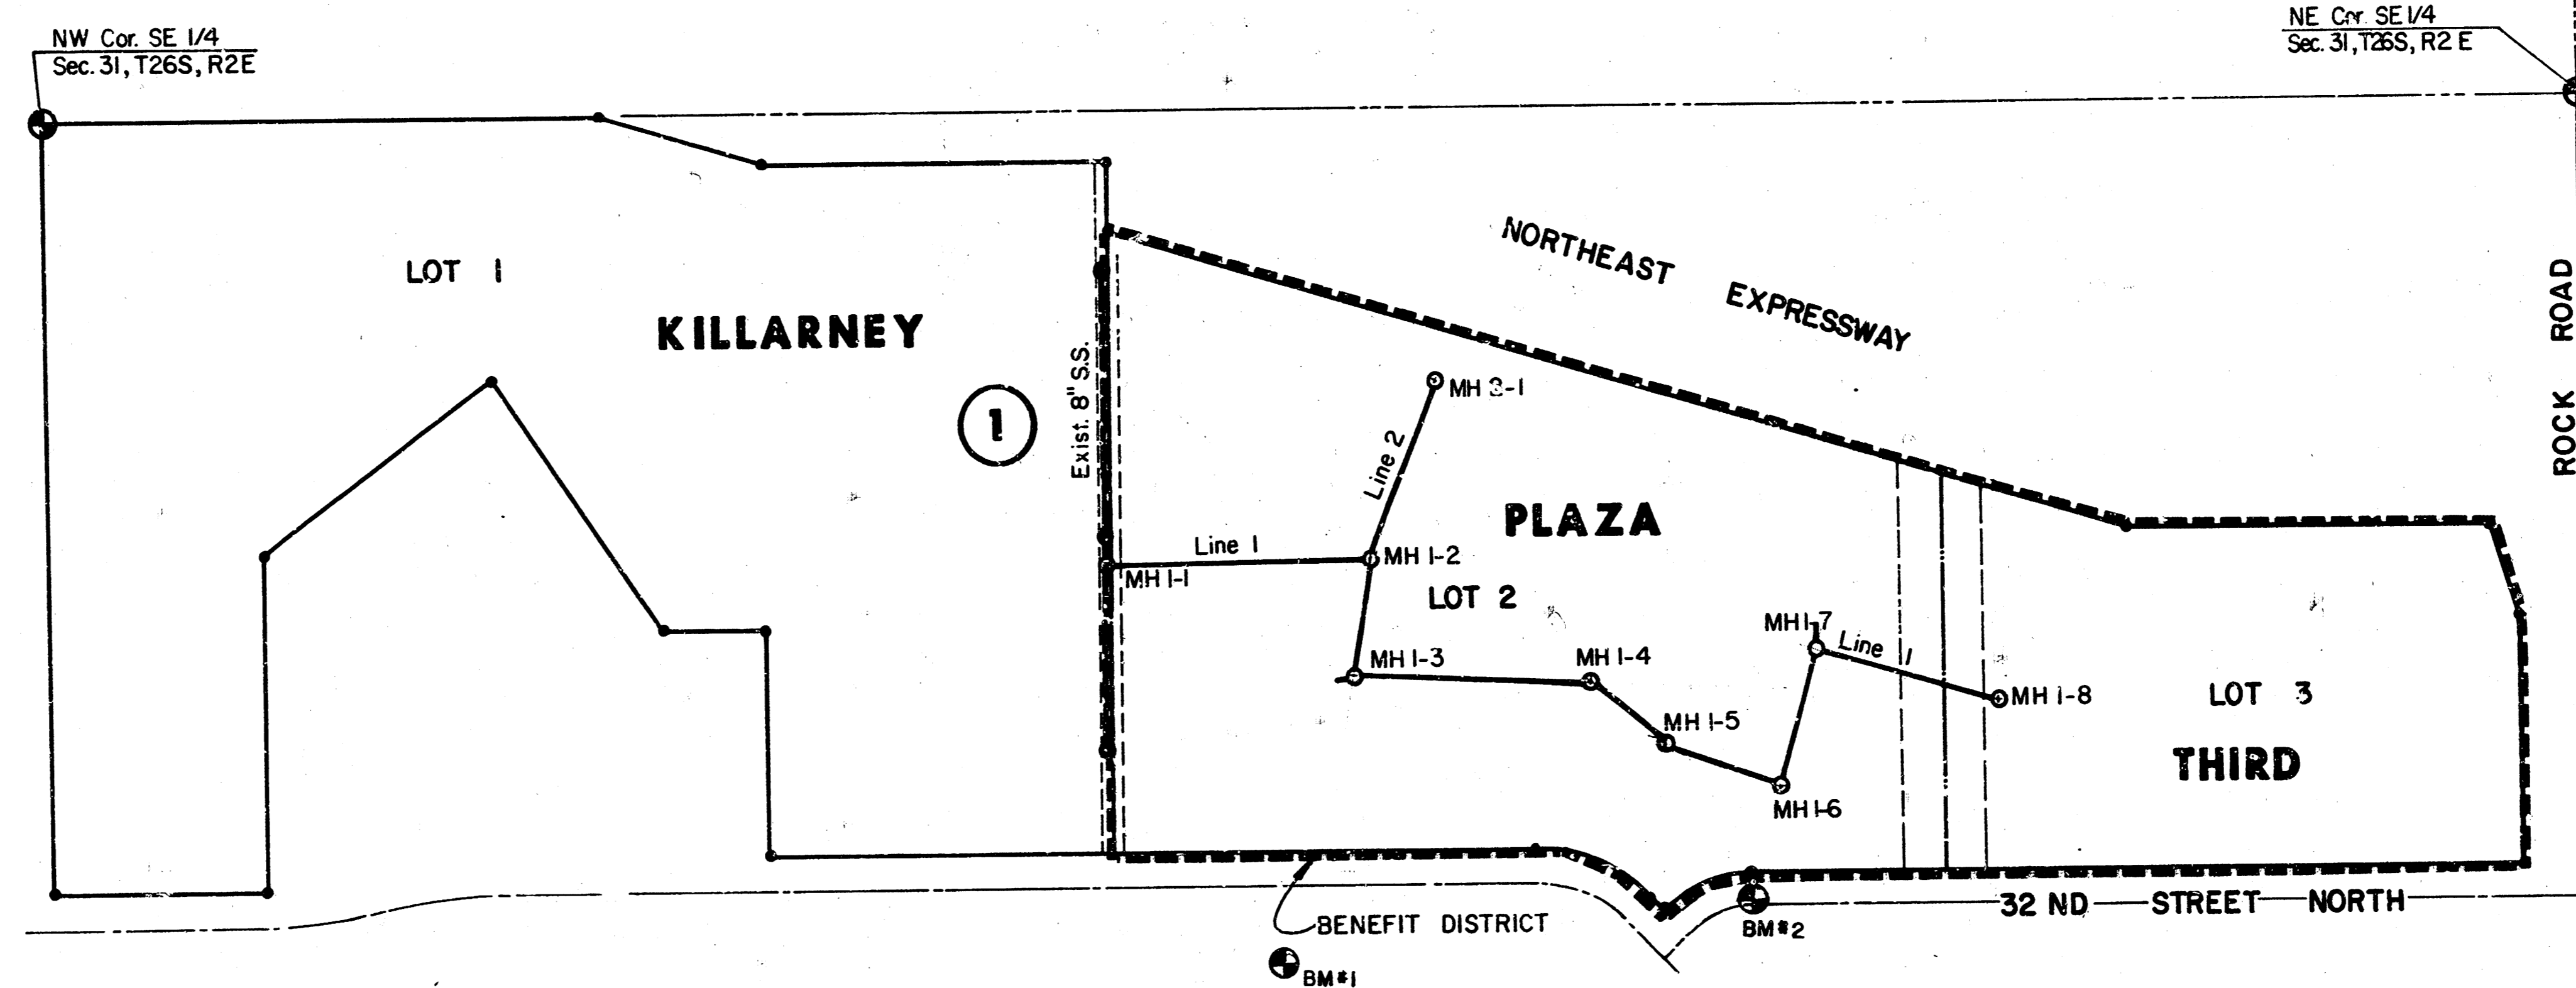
NW Cor. SE 1/4
Sec. 31, T26S, R2E

NE Cor. SE 1/4
Sec. 31, T26S, R2 E

LOT 1

KILLARNEY

1

Exist. 8" S.S.

NORTHEAST EXPRESSWAY

ROCK ROAD

MH 2-1

Line 2

PLAZA

Line 1

MH 1-2

MH 1-1

LOT 2

MH 1-7

Line 1

MH 1-3

MH 1-4

MH 1-8

LOT 3

MH 1-5

THIRD

MH 1-6

BENEFIT DISTRICT

BM#1

BM#2

32 ND STREET NORTH